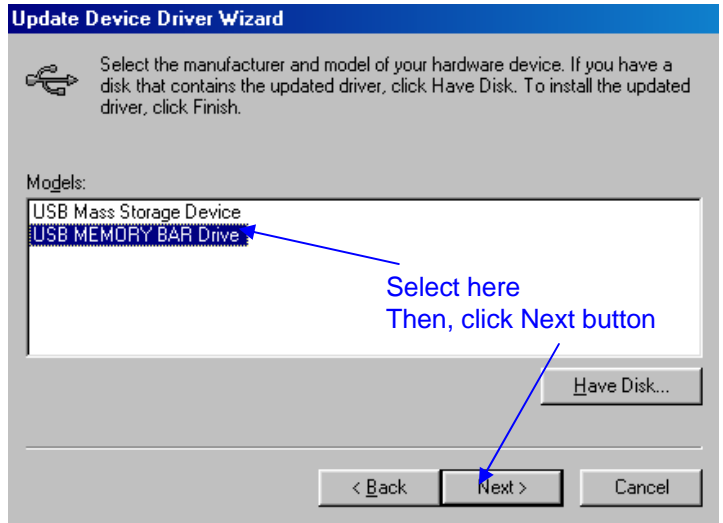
Update Device Driver Wizard

Select the manufacturer and model of your hardware device. If you have a disk that contains the updated driver, click Have Disk. To install the updated driver, click Finish.

Models:

USB Mass Storage Device
USB MEMORY BAR Drive

Select here
Then, click Next button

Have Disk...

< Back

Next >

Cancel